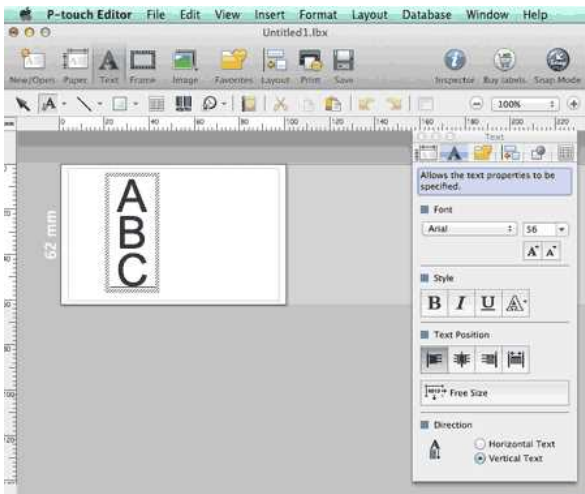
P-touch Editor File Edit View Insert Format Layout Database Window Help

Untitled1.lbx

New/Open Paper Text Frame Image Favorites Layout Print Save

Inspector Buy labels Snap Mode

100%

20 40 60 80 100 120 140 160 180 200 220

62 mm

A
B
C

Text

Allows the text properties to be specified.

Font

Arial

56

Style

B I U

Text Position

Free Size

Direction

Horizontal Text

Vertical Text